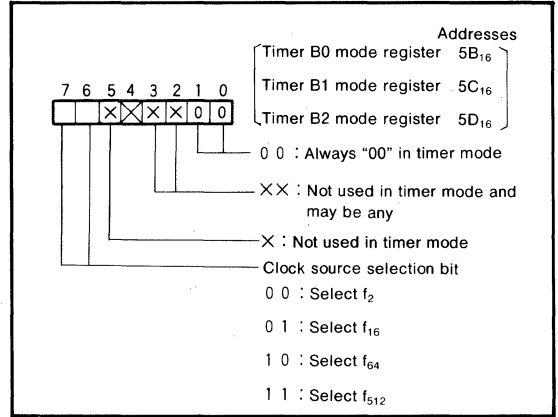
Addresses

Timer B0 mode register $5B_{16}$

Timer B1 mode register $5C_{16}$

Timer B2 mode register $5D_{16}$

7 6 5 4 3 2 1 0

× × × × 0 0

0 0 : Always "00" in timer mode

×× : Not used in timer mode and may be any

× : Not used in timer mode

Clock source selection bit

0 0 : Select $f_2$

0 1 : Select $f_{16}$

1 0 : Select $f_{64}$

1 1 : Select $f_{512}$